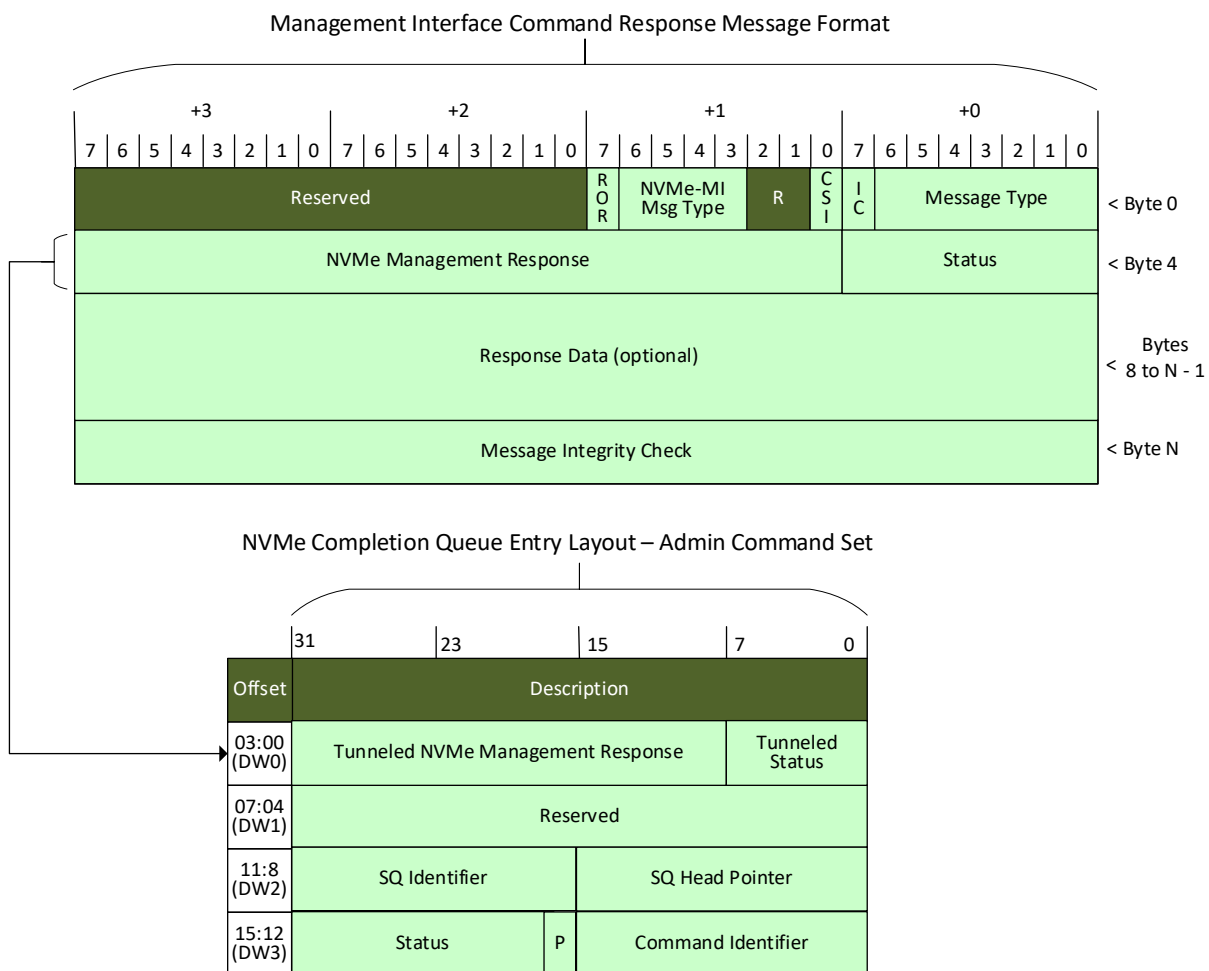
Management Interface Command Response Message Format

| +3 | | | | | | | | +2 | | | | | | | | +1 | | | | | | | | +0 | | | | | | | |
|---|---|---|---|---|---|---|---|---|---|---|---|---|---|---|---|---|---|---|---|---|---|---|---|---|---|---|---|---|---|---|---|
| 7 | 6 | 5 | 4 | 3 | 2 | 1 | 0 | 7 | 6 | 5 | 4 | 3 | 2 | 1 | 0 | 7 | 6 | 5 | 4 | 3 | 2 | 1 | 0 | 7 | 6 | 5 | 4 | 3 | 2 | 1 | 0 |

| Reserved | ROR | NVMe-MI Msg Type | R | CSI | IC | Message Type | < Byte 0 |
|---|---|---|---|---|---|---|---|
| NVMe Management Response | | | | | | Status | < Byte 4 |
| Response Data (optional) | | | | | | | < Bytes 8 to N - 1 |
| Message Integrity Check | | | | | | | < Byte N |

NVMe Completion Queue Entry Layout – Admin Command Set

31 23 15 7 0

| Offset | Description | | |
|---|---|---|---|
| 03:00 (DW0) | Tunneled NVMe Management Response | | Tunneled Status |
| 07:04 (DW1) | Reserved | | |
| 11:8 (DW2) | SQ Identifier | | SQ Head Pointer |
| 15:12 (DW3) | Status | P | Command Identifier |